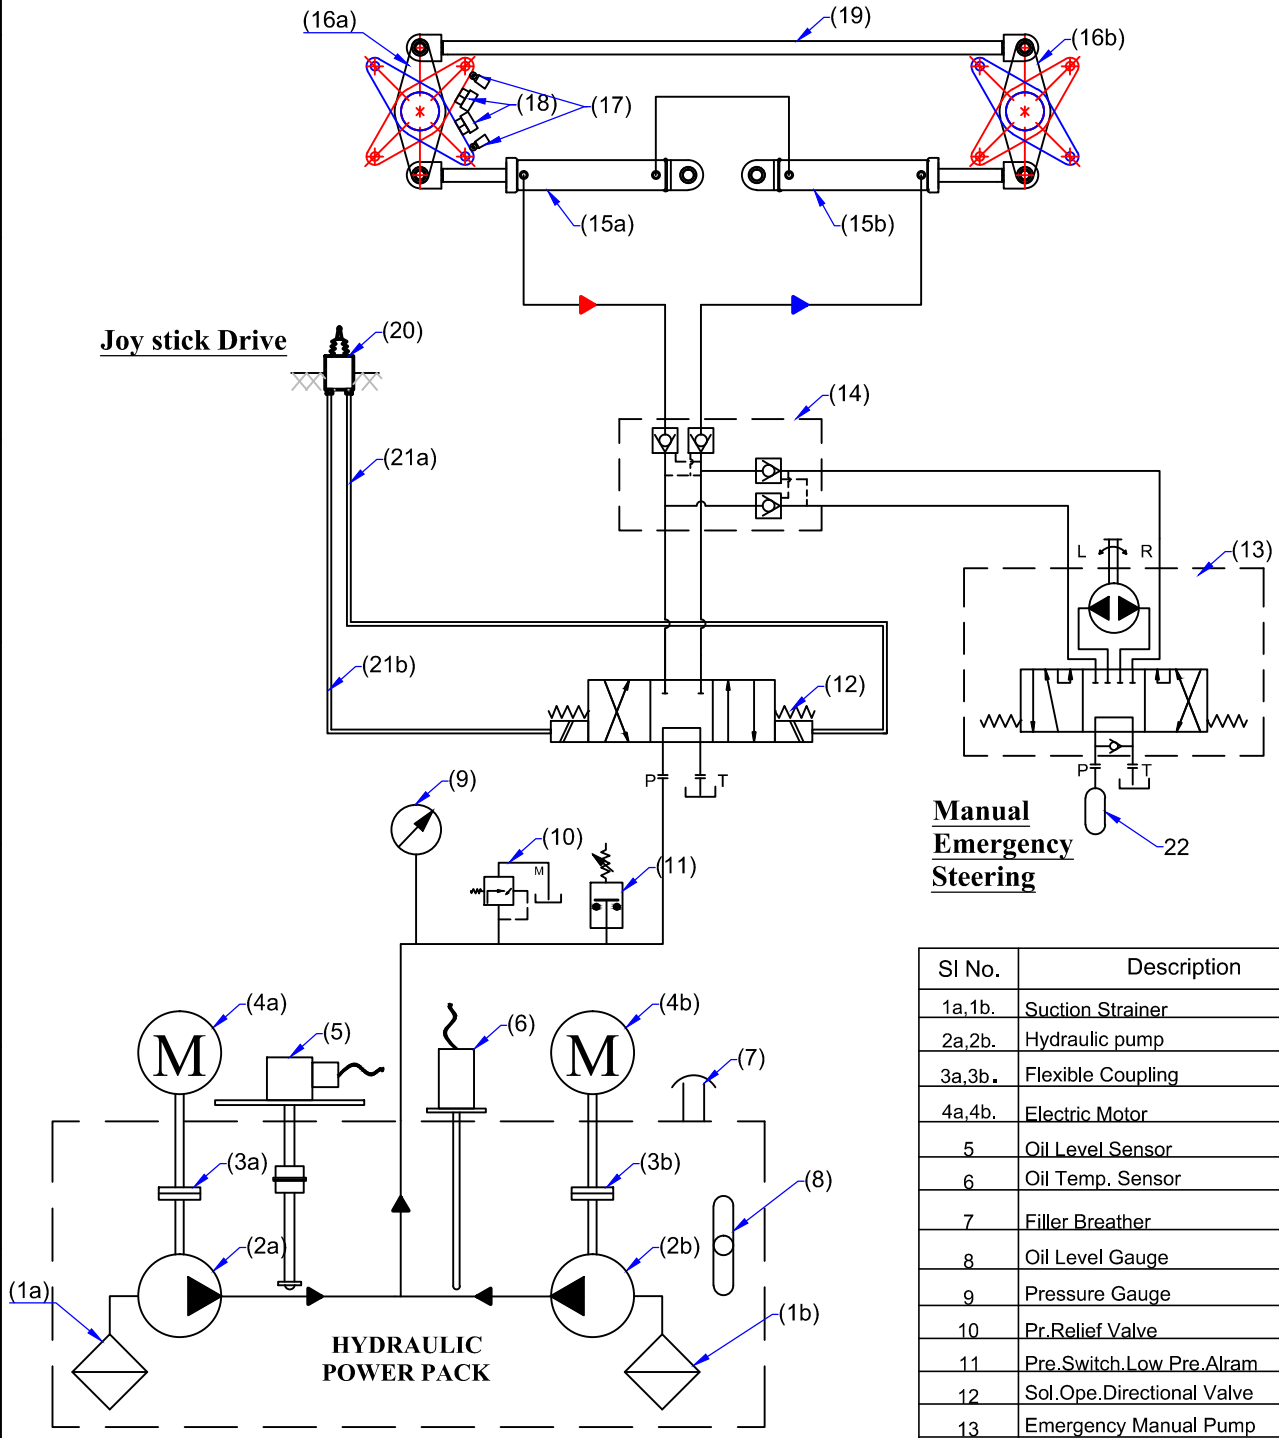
(16a)
(19)
(16b)
(18)
(17)
(15a)
(15b)
Joy stick Drive
(20)
(14)
(21a)
L R
(13)
(21b)
(12)
P T
P T
(9)
(10)
M
(11)
Manual Emergency Steering
22
(4a)
(5)
(6)
(4b)
(7)
M
M
(3a)
(3b)
(8)
(2a)
(2b)
(1a)
(1b)
HYDRAULIC POWER PACK

| Sl No. | Description |
|---|---|
| 1a,1b. | Suction Strainer |
| 2a,2b. | Hydraulic pump |
| 3a,3b. | Flexible Coupling |
| 4a,4b. | Electric Motor |
| 5 | Oil Level Sensor |
| 6 | Oil Temp. Sensor |
| 7 | Filler Breather |
| 8 | Oil Level Gauge |
| 9 | Pressure Gauge |
| 10 | Pr.Relief Valve |
| 11 | Pre.Switch.Low Pre.Alram |
| 12 | Sol.Ope.Directional Valve |
| 13 | Emergency Manual Pump |